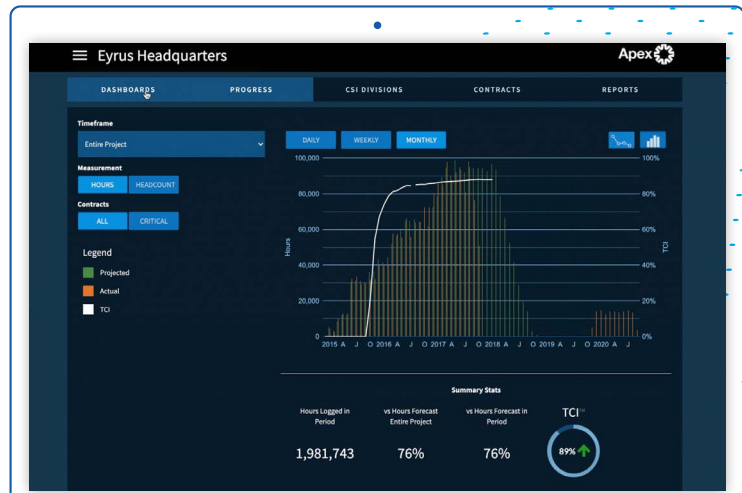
Eyrus Headquarters

Apex

DASHBOARDS PROGRESS CSI DIVISIONS CONTRACTS REPORTS

Timeframe

Entire Project

Measurement

HOURS HEADCOUNT

Contracts

ALL CRITICAL

Legend

Projected

Actual

TCI

DAILY WEEKLY MONTHLY

100,000
80,000
60,000
40,000
20,000
0

Hours

100%
80%
60%
40%
20%
0%

TCI

2015 A J O 2016 A J O 2017 A J O 2018 A J O 2019 A J O 2020 A J

Summary Stats

Hours Logged in Period

1,981,743

vs Hours Forecast Entire Project

76%

vs Hours Forecast in Period

76%

TCI

89%